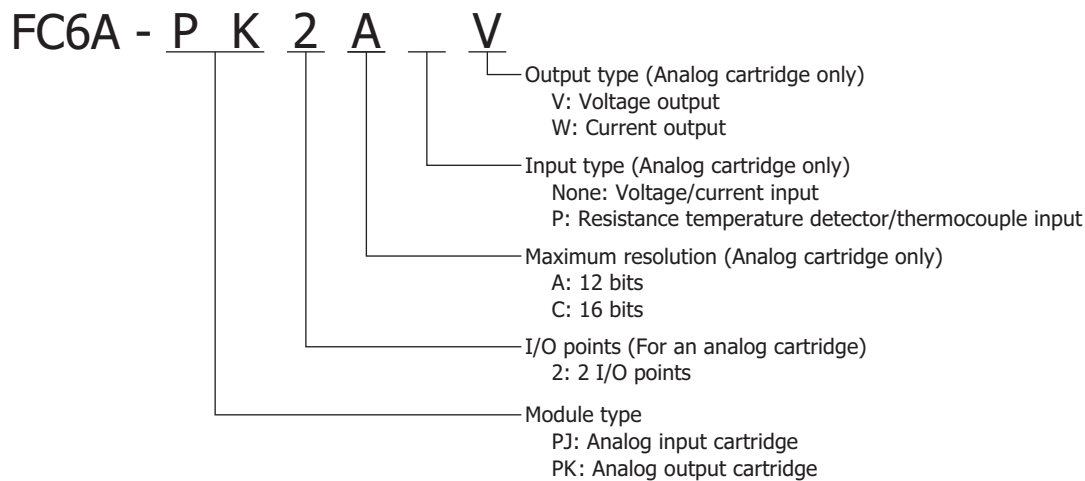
FC6A - P K 2 A _ V

Output type (Analog cartridge only)
V: Voltage output
W: Current output

Input type (Analog cartridge only)
None: Voltage/current input
P: Resistance temperature detector/thermocouple input

Maximum resolution (Analog cartridge only)
A: 12 bits
C: 16 bits

I/O points (For an analog cartridge)
2: 2 I/O points

Module type
PJ: Analog input cartridge
PK: Analog output cartridge